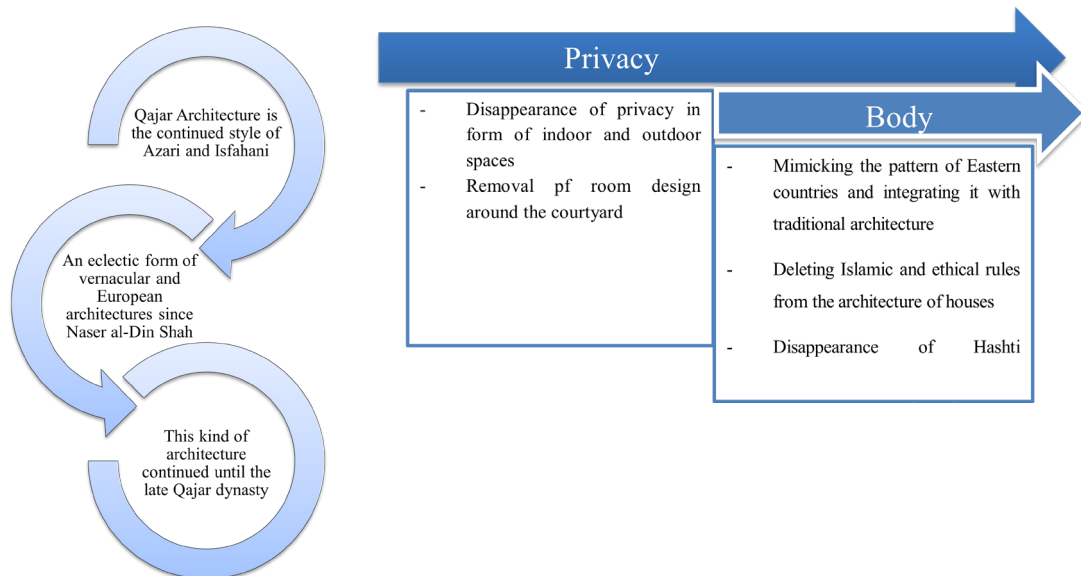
Qajar Architecture is the continued style of Azari and Isfahani

An eclectic form of vernacular and European architectures since Naser al-Din Shah

This kind of architecture continued until the late Qajar dynasty

Privacy

- Disappearance of privacy in form of indoor and outdoor spaces
- Removal pf room design around the courtyard

Body

- Mimicking the pattern of Eastern countries and integrating it with traditional architecture
- Deleting Islamic and ethical rules from the architecture of houses
- Disappearance of Hashti